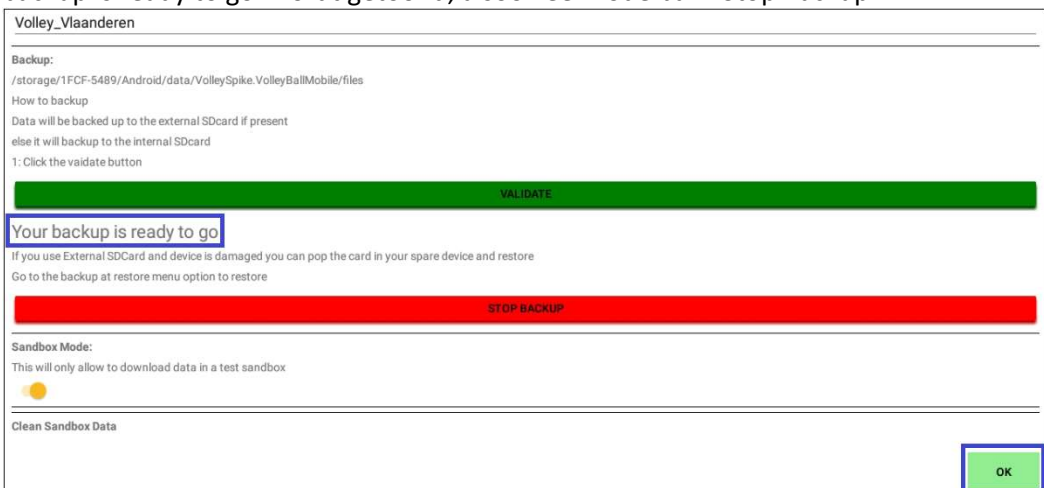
Volley_Vlaanderen

Backup:
/storage/1FCF-5489/Android/data/VolleySpike.VolleyBallMobile/files
How to backup
Data will be backed up to the external SDcard if present
else it will backup to the internal SDcard
1: Click the vaidate button

VALIDATE

Your backup is ready to go
If you use External SDCard and device is damaged you can pop the card in your spare device and restore
Go to the backup at restore menu option to restore

STOP BACKUP

Sandbox Mode:
This will only allow to download data in a test sandbox

Clean Sandbox Data

OK